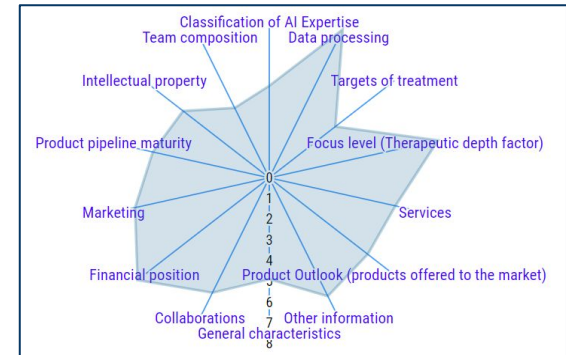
Classification of AI Expertise
Team composition
Data processing
Intellectual property
Targets of treatment
Product pipeline maturity
Focus level (Therapeutic depth factor)
Marketing
Services
Financial position
Product Outlook (products offered to the market)
Collaborations
Other information
General characteristics
0
1
2
3
4
5
6
7
8